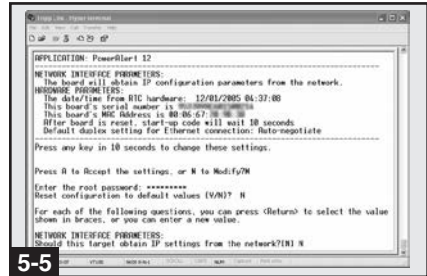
Tripp_Lite - HyperTerminal

APPLICATION: PowerAlert 12

NETWORK INTERFACE PARAMETERS:
The board will obtain IP configuration parameters from the network.
HARDWARE PARAMETERS:
The date/time from RTC hardware: 12/01/2005 04:37:08
This board's serial number is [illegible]
This board's MAC Address is 00:06:67:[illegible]
After board is reset, start-up code will wait 10 seconds
Default duplex setting for Ethernet connection: Auto-negotiate

Press any key in 10 seconds to change these settings.

Press A to Accept the settings, or M to Modify?M

Enter the root password: *********
Reset configuration to default values (Y/N)? N

For each of the following questions, you can press <Return> to select the value shown in braces, or you can enter a new value.

NETWORK INTERFACE PARAMETERS:
Should this target obtain IP settings from the network?[N] N

5-5